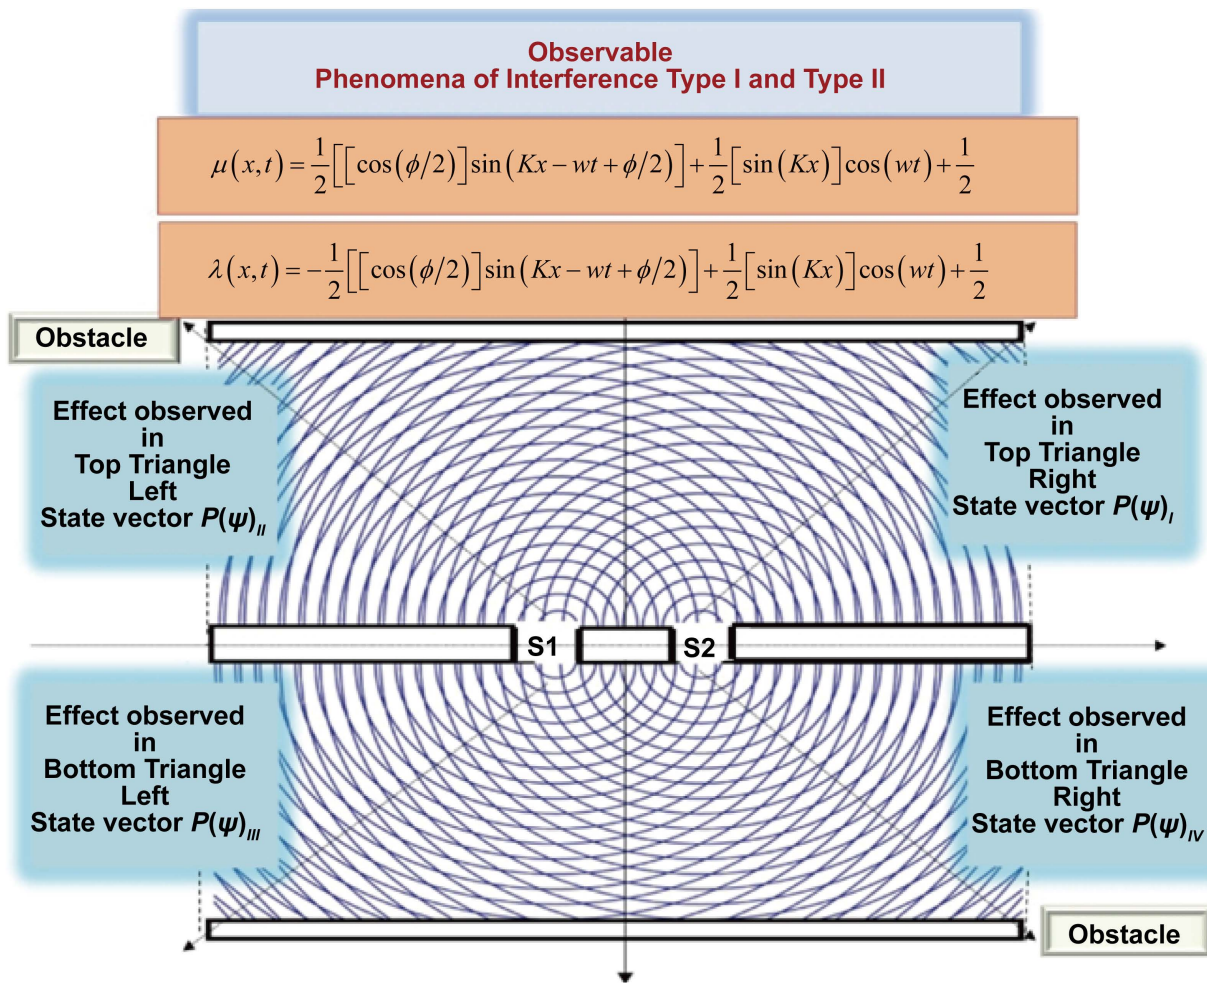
Observable
Phenomena of Interference Type I and Type II

$\mu(x,t)=\frac{1}{2}\left[\left[\cos(\phi/2)\right]\sin(Kx-wt+\phi/2)\right]+\frac{1}{2}\left[\sin(Kx)\right]\cos(wt)+\frac{1}{2}$

$\lambda(x,t)=-\frac{1}{2}\left[\left[\cos(\phi/2)\right]\sin(Kx-wt+\phi/2)\right]+\frac{1}{2}\left[\sin(Kx)\right]\cos(wt)+\frac{1}{2}$

Obstacle

Effect observed in Top Triangle Left State vector $P(\psi)_{II}$

Effect observed in Top Triangle Right State vector $P(\psi)_{I}$

S1

S2

Effect observed in Bottom Triangle Left State vector $P(\psi)_{III}$

Effect observed in Bottom Triangle Right State vector $P(\psi)_{IV}$

Obstacle